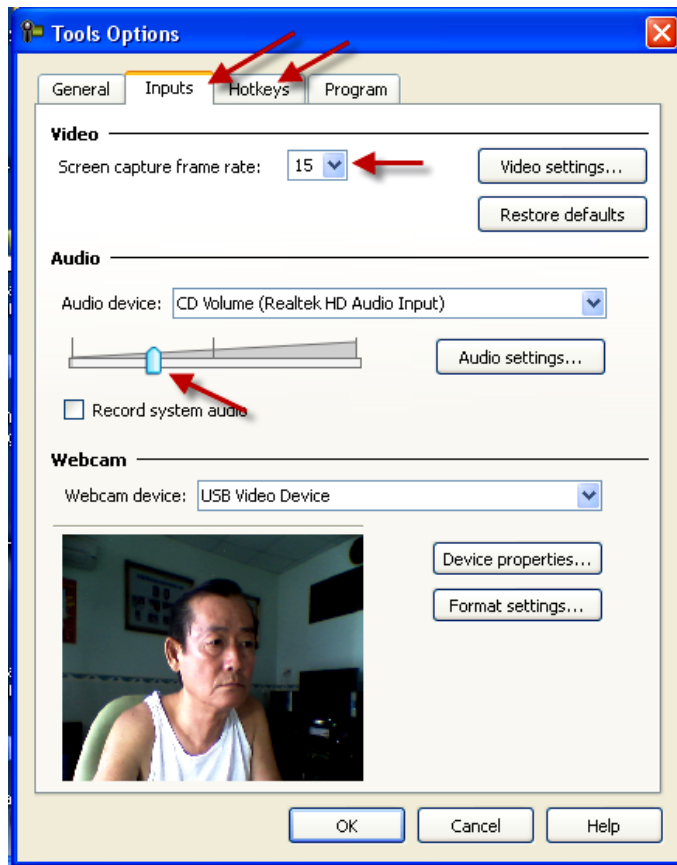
Tools Options

General
Inputs
Hotkeys
Program

Video
Screen capture frame rate: 15
Video settings...
Restore defaults

Audio
Audio device: CD Volume (Realtek HD Audio Input)
Audio settings...
Record system audio

Webcam
Webcam device: USB Video Device
Device properties...
Format settings...

OK
Cancel
Help